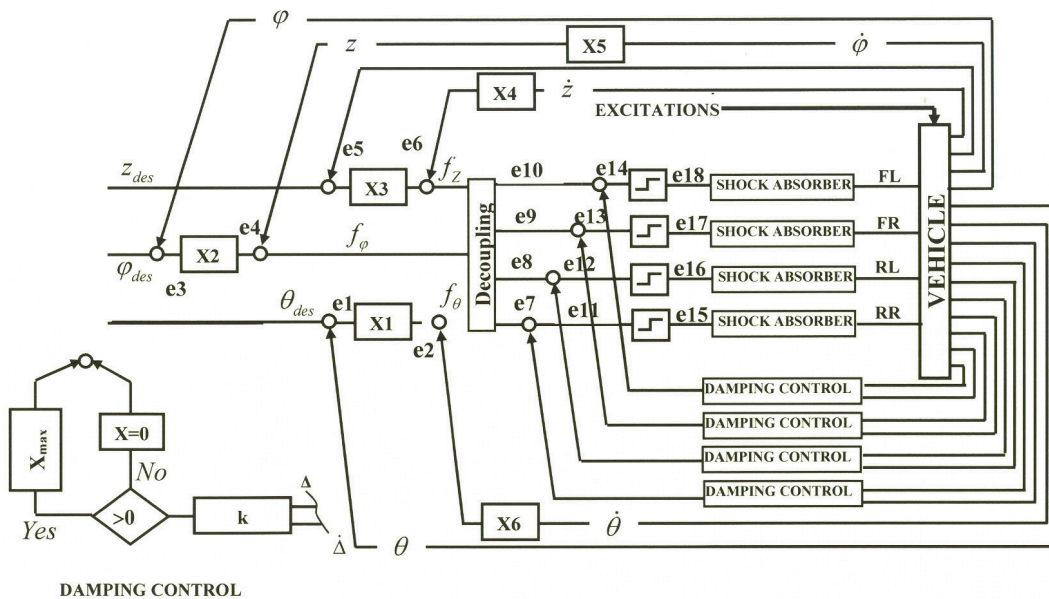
$\varphi$
$z$
X5
$\dot{\varphi}$
X4
$\dot{z}$
EXCITATIONS
e5
e6
$z_{des}$
X3
$f_Z$
e10
e14
e18
SHOCK ABSORBER
FL
e9
e13
e17
SHOCK ABSORBER
FR
X2
e4
$f_\varphi$
Decoupling
$\varphi_{des}$
e3
e8
e12
e16
SHOCK ABSORBER
RL
VEHICLE
$\theta_{des}$
e1
X1
$f_\theta$
e7
e11
e15
SHOCK ABSORBER
RR
e2
DAMPING CONTROL
DAMPING CONTROL
DAMPING CONTROL
DAMPING CONTROL
$X_{max}$
X=0
No
>0
k
$\Delta$
Yes
$\dot{\Delta}$
$\theta$
X6
$\dot{\theta}$
DAMPING CONTROL